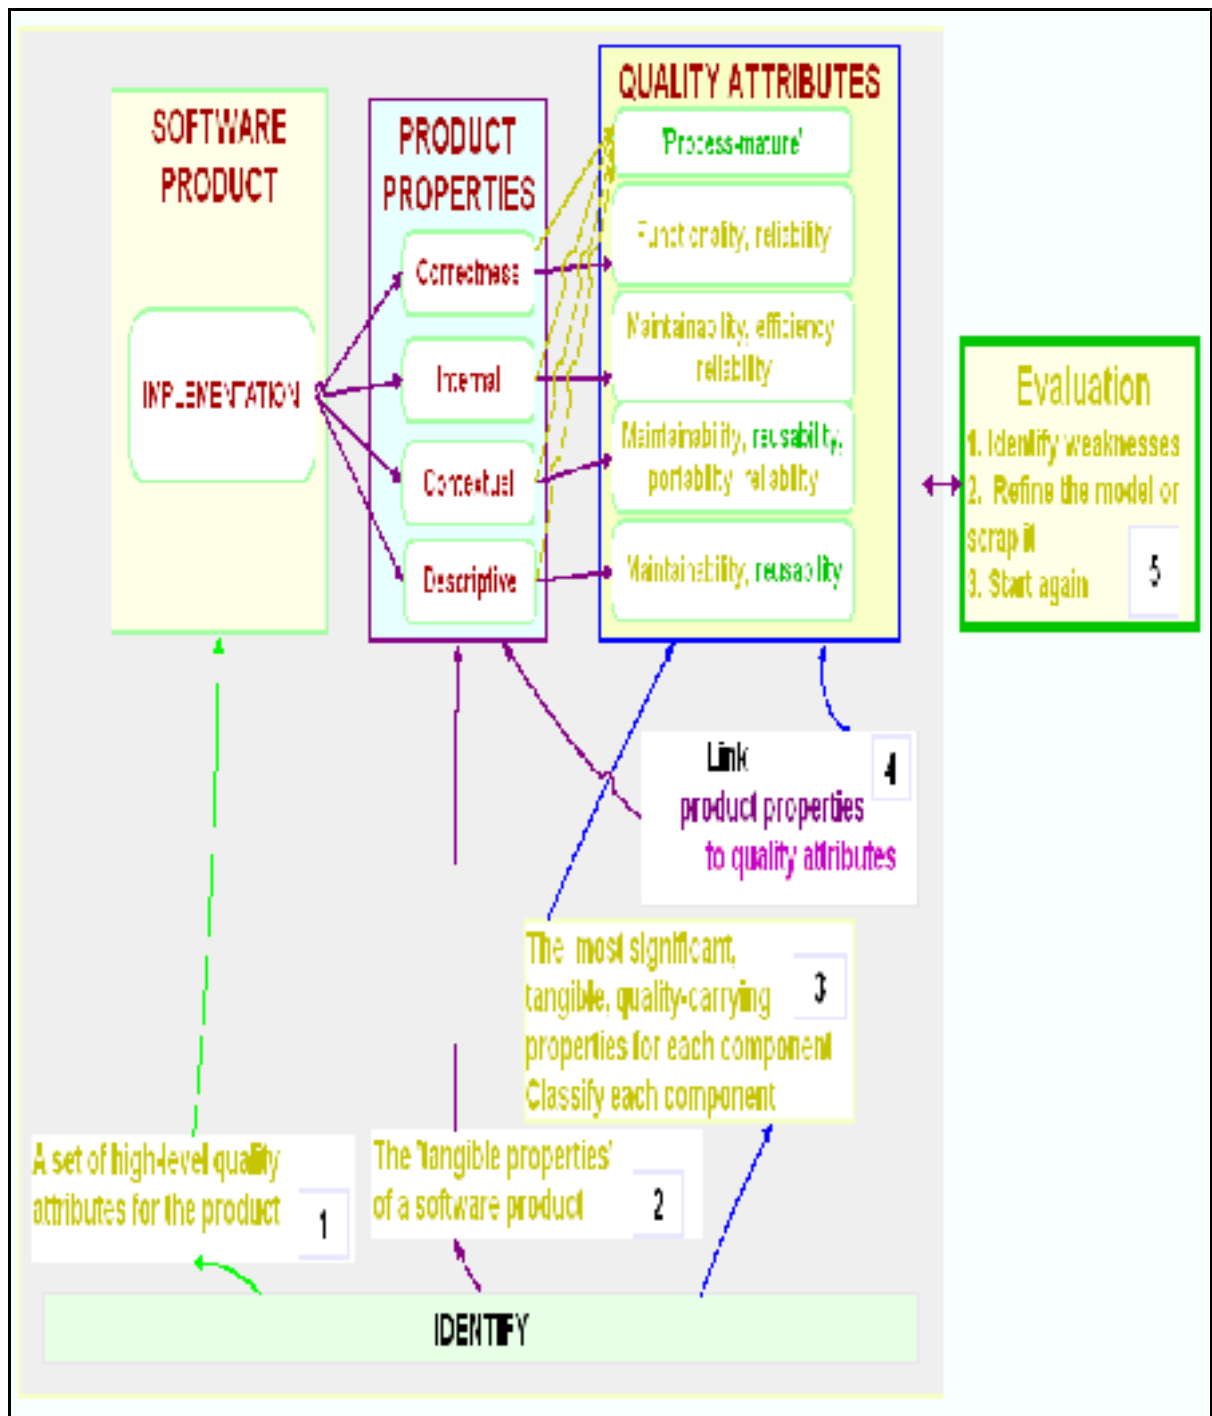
SOFTWARE PRODUCT

IMPLEMENTATION

PRODUCT PROPERTIES

Correctness

Internal

Contextual

Descriptive

QUALITY ATTRIBUTES

'Process-mature'

Functionality, reliability

Maintainability, efficiency reliability

Maintainability, reusability, portability, reliability

Maintainability, reusability

Evaluation
1. Identify weaknesses
2. Refine the model or scrap it
3. Start again
5

Link
product properties
to quality attributes
4

The most significant, tangible, quality-carrying properties for each component
Classify each component
3

A set of high-level quality attributes for the product
1

The 'tangible properties' of a software product
2

IDENTIFY